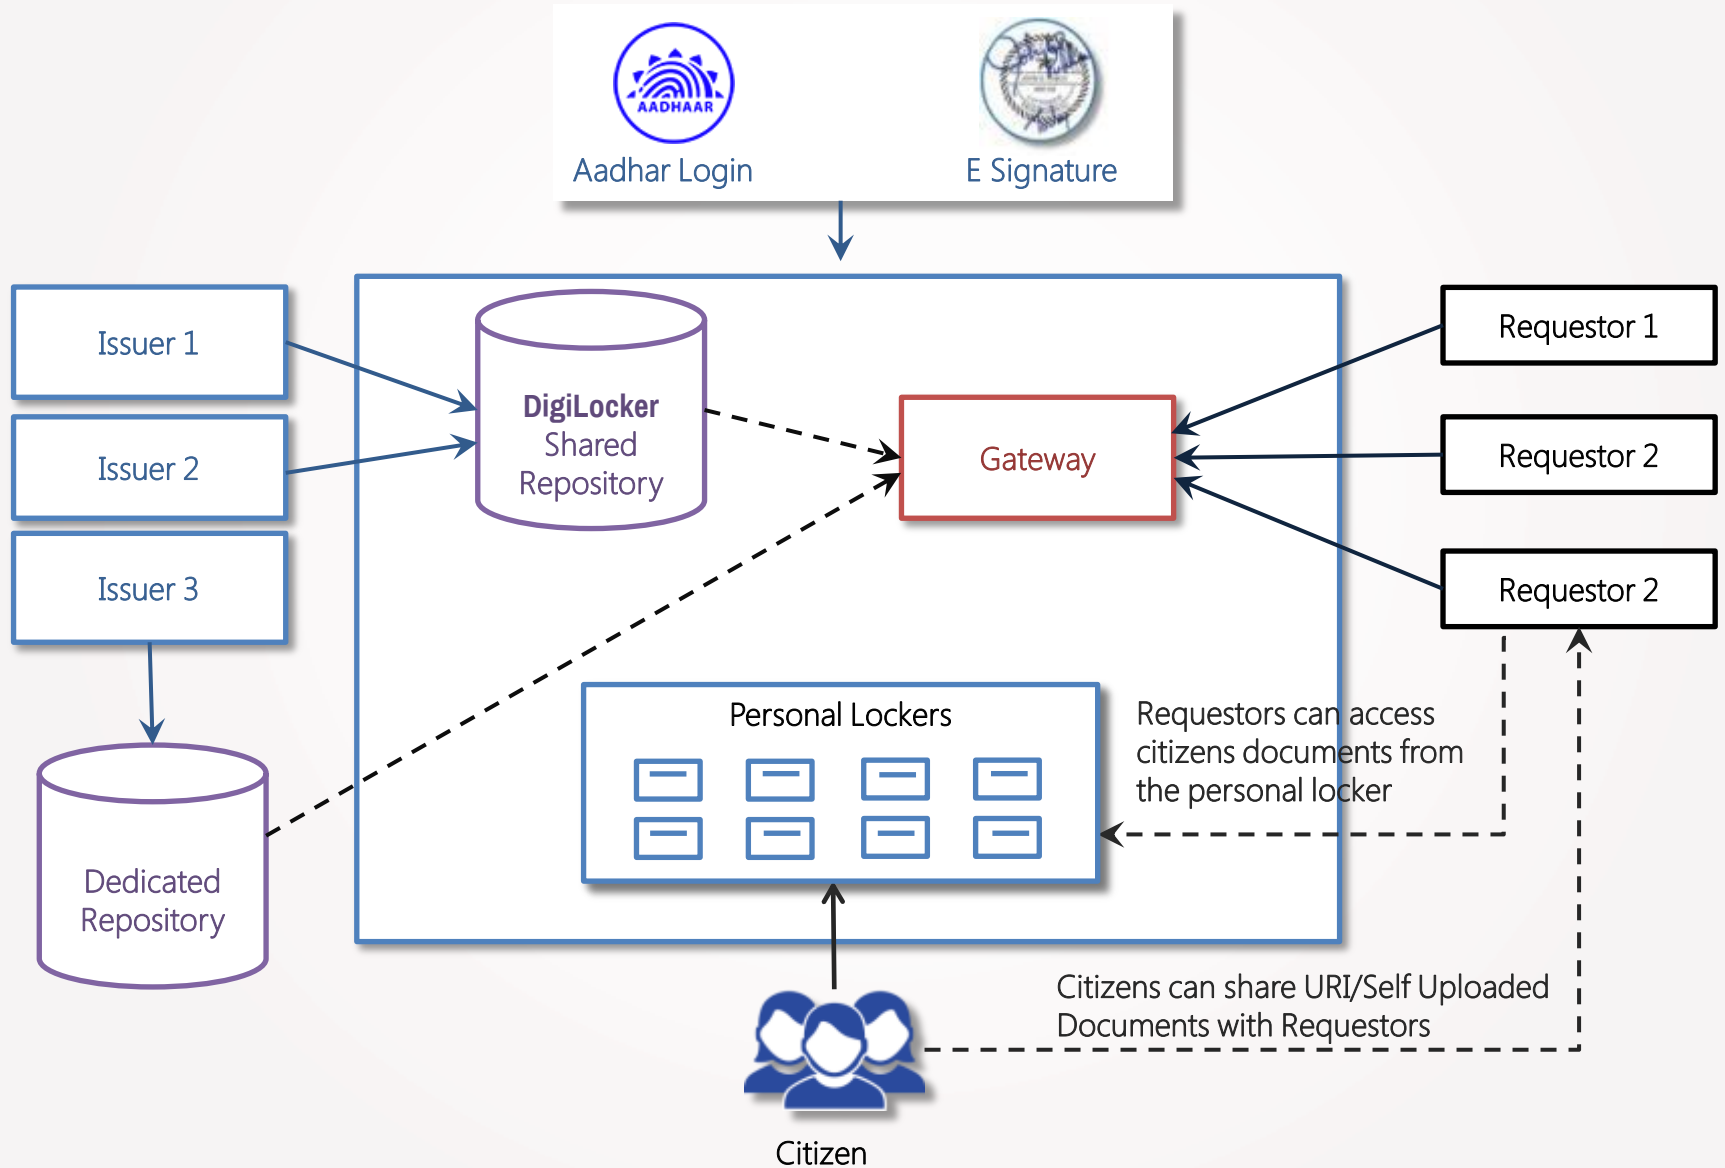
AADHAAR

Aadhar Login

E Signature

Issuer 1

Issuer 2

Issuer 3

DigiLocker Shared Repository

Gateway

Requestor 1

Requestor 2

Requestor 2

Personal Lockers

Requestors can access citizens documents from the personal locker

Dedicated Repository

Citizens can share URI/Self Uploaded Documents with Requestors

Citizen